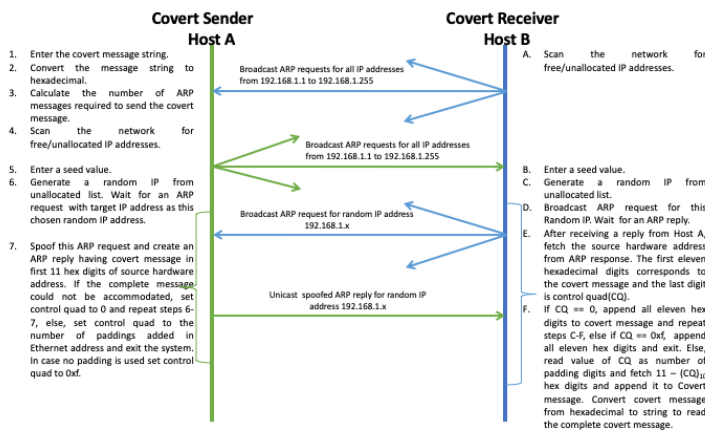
Covert Sender
Host A

Covert Receiver
Host B

1. Enter the covert message string.
2. Convert the message string to hexadecimal.
3. Calculate the number of ARP messages required to send the covert message.
4. Scan the network for free/unallocated IP addresses.

5. Enter a seed value.
6. Generate a random IP from unallocated list. Wait for an ARP request with target IP address as this chosen random IP address.

7. Spoof this ARP request and create an ARP reply having covert message in first 11 hex digits of source hardware address. If the complete message could not be accommodated, set control quad to 0 and repeat steps 6-7, else, set control quad to the number of paddings added in Ethernet address and exit the system. In case no padding is used set control quad to 0xf.

Broadcast ARP requests for all IP addresses from 192.168.1.1 to 192.168.1.255

Broadcast ARP requests for all IP addresses from 192.168.1.1 to 192.168.1.255

Broadcast ARP request for random IP address 192.168.1.x

Unicast spoofed ARP reply for random IP address 192.168.1.x

A. Scan the network for free/unallocated IP addresses.

B. Enter a seed value.
C. Generate a random IP from unallocated list.
D. Broadcast ARP request for this Random IP. Wait for an ARP reply.
E. After receiving a reply from Host A, fetch the source hardware address from ARP response. The first eleven hexadecimal digits corresponds to the covert message and the last digit is control quad(CQ).
F. If CQ == 0, append all eleven hex digits to covert message and repeat steps C-F, else if CQ == 0xf, append all eleven hex digits and exit. Else, read value of CQ as number of padding digits and fetch 11 – $(CQ)_{10}$ hex digits and append it to Covert message. Convert covert message from hexadecimal to string to read the complete covert message.